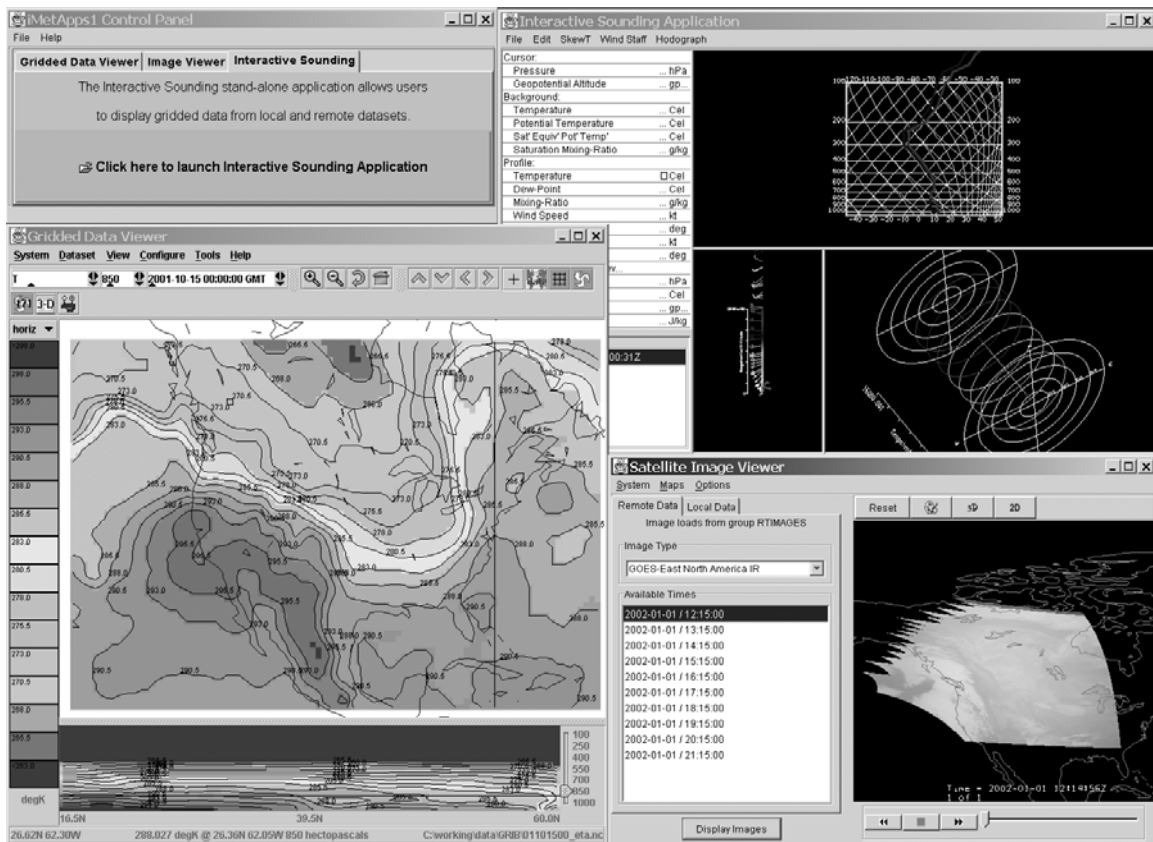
iMetApps1 Control Panel
File Help
Gridded Data Viewer | Image Viewer | Interactive Sounding
The Interactive Sounding stand-alone application allows users
to display gridded data from local and remote datasets.
Click here to launch Interactive Sounding Application

Interactive Sounding Application
File Edit SkewT Wind Staff Hodograph
Cursor:
Pressure ... hPa
Geopotential Altitude ... gp...
Background:
Temperature ... Cel
Potential Temperature ... Cel
Sat' Equiv' Pot' Temp' ... Cel
Saturation Mixing-Ratio ... g/kg
Profile:
Temperature Cel
Dew-Point ... Cel
Mixing-Ratio ... g/kg
Wind Speed ... kt
... deg
... kt
... deg
... hPa
... Cel
... gp...
... J/kg
00:31Z

Gridded Data Viewer
System Dataset View Configure Tools Help
T 850 2001-10-15 00:00:00 GMT
3-D
horiz
degK
16.5N 39.5N 60.0N
100 250 400 550 700 850 1000
26.62N 62.30W 288.027 degK @ 26.36N 62.05W 850 hectopascals C:\working\data\GRIB\01101500_eta.nc

Satellite Image Viewer
System Maps Options
Remote Data | Local Data
Image loads from group RTIMAGES
Image Type
GOES-East North America IR
Available Times
2002-01-01 / 12:15:00
2002-01-01 / 13:15:00
2002-01-01 / 14:15:00
2002-01-01 / 15:15:00
2002-01-01 / 16:15:00
2002-01-01 / 17:15:00
2002-01-01 / 18:15:00
2002-01-01 / 19:15:00
2002-01-01 / 20:15:00
2002-01-01 / 21:15:00
Display Images
Reset 3D 2D
Time = 2002-01-01 121415Z
1 of 1